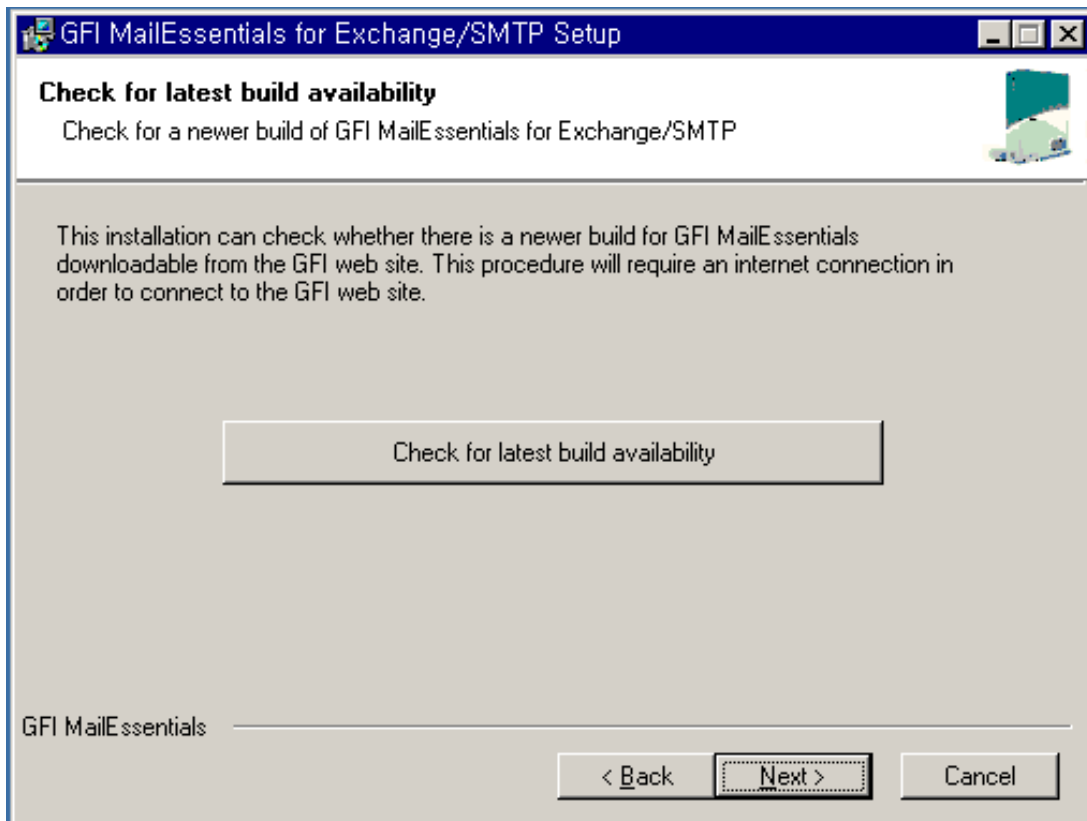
GFI MailEssentials for Exchange/SMTP Setup

Check for latest build availability

Check for a newer build of GFI MailEssentials for Exchange/SMTP

This installation can check whether there is a newer build for GFI MailEssentials downloadable from the GFI web site. This procedure will require an internet connection in order to connect to the GFI web site.

Check for latest build availability

GFI MailEssentials

< Back

Next >

Cancel